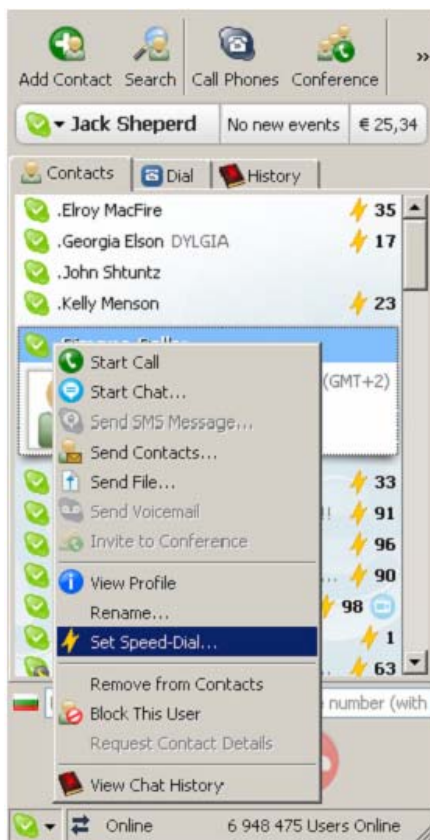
Add Contact Search Call Phones Conference »

Jack Sheperd No new events € 25,34

Contacts Dial History

.Elroy MacFire 35
.Georgia Elson DYLGIA 17
.John Shtuntz
.Kelly Menson 23

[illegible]

(GMT+2)

33
91
96
90
98
1
63

Start Call
Start Chat...
Send SMS Message...
Send Contacts...
Send File...
Send Voicemail
Invite to Conference
View Profile
Rename...
Set Speed-Dial...
Remove from Contacts
Block This User
Request Contact Details
View Chat History

number (with

Online 6 948 475 Users Online